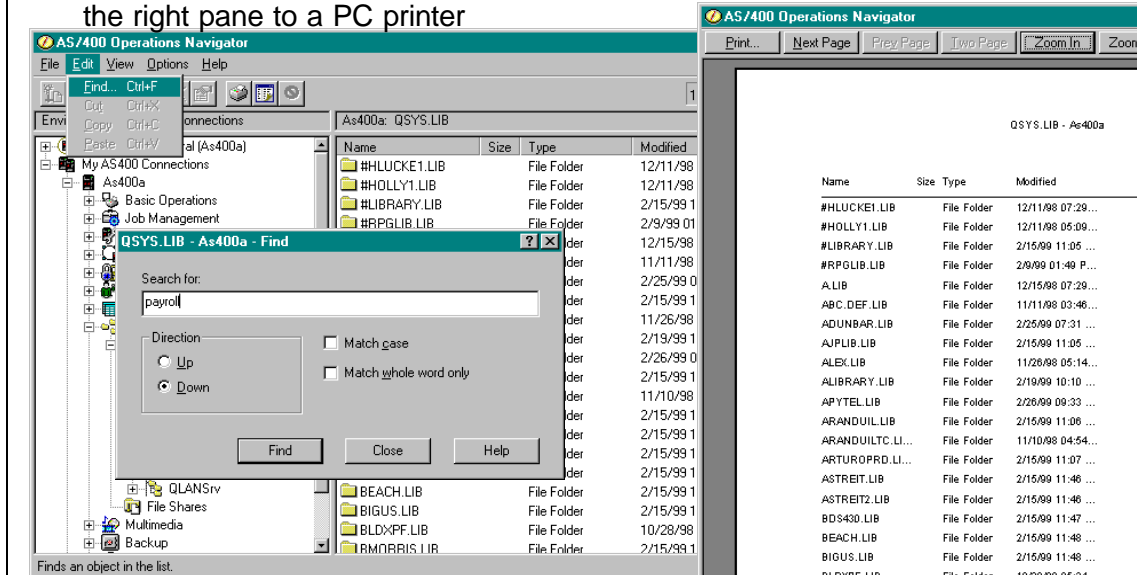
the right pane to a PC printer

AS/400 Operations Navigator

File Edit View Options Help

Find... Ctrl+F
Cut Ctrl+X
Copy Ctrl+C
Paste Ctrl+V

Envi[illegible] Connections

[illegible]ral (As400a)
My AS400 Connections
As400a
Basic Operations
Job Management
QLANSrv
File Shares
Multimedia
Backup

As400a: QSYS.LIB

| Name | Size | Type | Modified |
|---|---|---|---|
| #HLUCKE1.LIB | | File Folder | 12/11/98 |
| #HOLLY1.LIB | | File Folder | 12/11/98 |
| #LIBRARY.LIB | | File Folder | 2/15/99 1 |
| #RPGLIB.LIB | | File Folder | 2/9/99 01 |
| | | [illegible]der | 12/15/98 |
| | | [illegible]der | 11/11/98 |
| | | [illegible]der | 2/25/99 0 |
| | | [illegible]der | 2/15/99 1 |
| | | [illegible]der | 11/26/98 |
| | | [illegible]der | 2/19/99 1 |
| | | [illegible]der | 2/26/99 0 |
| | | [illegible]der | 2/15/99 1 |
| | | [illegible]der | 11/10/98 |
| | | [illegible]der | 2/15/99 1 |
| | | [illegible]der | 2/15/99 1 |
| | | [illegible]der | 2/15/99 1 |
| | | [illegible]der | 2/15/99 1 |
| BEACH.LIB | | File Folder | 2/15/99 1 |
| BIGUS.LIB | | File Folder | 2/15/99 1 |
| BLDXPF.LIB | | File Folder | 10/28/98 |
| BMORRIS.LIB | | File Folder | 2/15/99 1 |

QSYS.LIB - As400a - Find

Search for:
payroll

Direction
Up
Down

Match case
Match whole word only

Find Close Help

Finds an object in the list.

AS/400 Operations Navigator

Print... Next Page Prev Page Two Page Zoom In Zoom

QSYS.LIB - As400a

| Name | Size | Type | Modified |
|---|---|---|---|
| #HLUCKE1.LIB | | File Folder | 12/11/98 07:29... |
| #HOLLY1.LIB | | File Folder | 12/11/98 05:09... |
| #LIBRARY.LIB | | File Folder | 2/15/99 11:05 ... |
| #RPGLIB.LIB | | File Folder | 2/9/99 01:49 P... |
| A.LIB | | File Folder | 12/15/98 07:29... |
| ABC.DEF.LIB | | File Folder | 11/11/98 03:46... |
| ADUNBAR.LIB | | File Folder | 2/25/99 07:31 ... |
| AJPLIB.LIB | | File Folder | 2/15/99 11:05 ... |
| ALEX.LIB | | File Folder | 11/26/98 05:14... |
| ALIBRARY.LIB | | File Folder | 2/19/99 10:10 ... |
| APYTEL.LIB | | File Folder | 2/26/99 09:33 ... |
| ARANDUIL.LIB | | File Folder | 2/15/99 11:06 ... |
| ARANDUILTC.LI... | | File Folder | 11/10/98 04:54... |
| ARTUROPRD.LI... | | File Folder | 2/15/99 11:07 ... |
| ASTREIT.LIB | | File Folder | 2/15/99 11:46 ... |
| ASTREIT2.LIB | | File Folder | 2/15/99 11:46 ... |
| BDS430.LIB | | File Folder | 2/15/99 11:47 ... |
| BEACH.LIB | | File Folder | 2/15/99 11:48 ... |
| BIGUS.LIB | | File Folder | 2/15/99 11:48 ... |